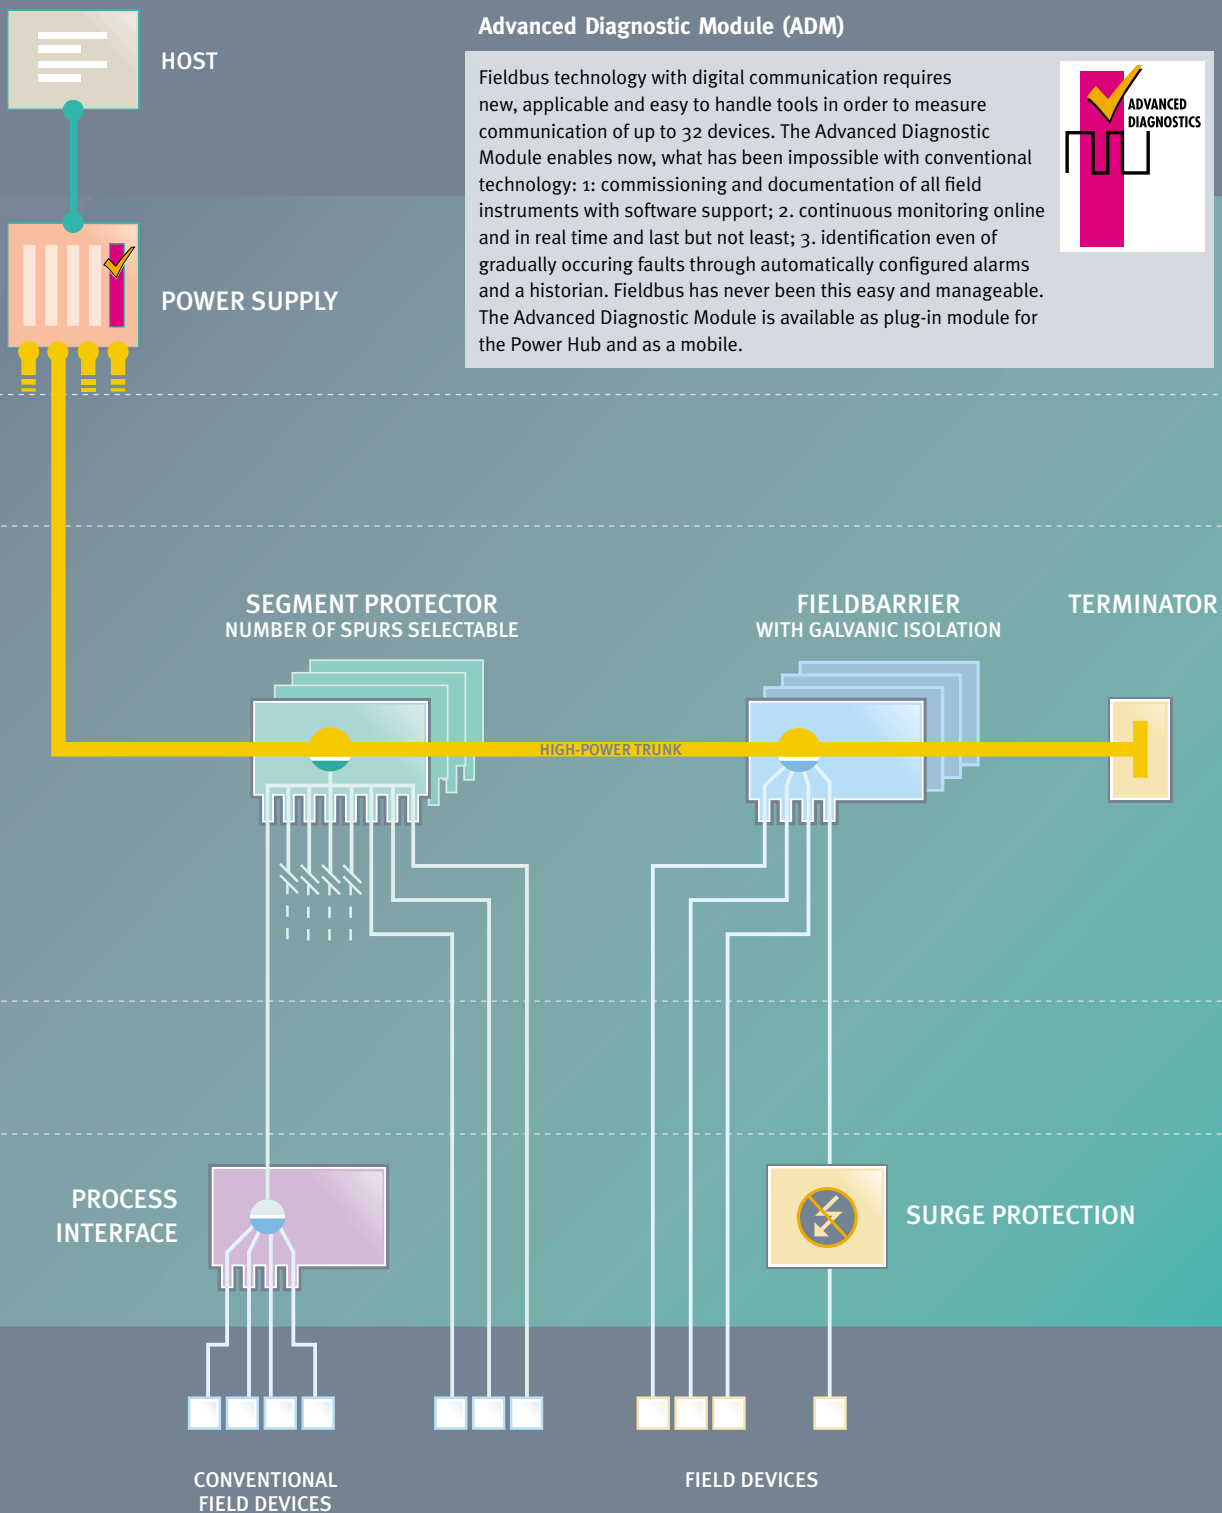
HOST

Advanced Diagnostic Module (ADM)

Fieldbus technology with digital communication requires new, applicable and easy to handle tools in order to measure communication of up to 32 devices. The Advanced Diagnostic Module enables now, what has been impossible with conventional technology: 1: commissioning and documentation of all field instruments with software support; 2. continuous monitoring online and in real time and last but not least; 3. identification even of gradually occuring faults through automatically configured alarms and a historian. Fieldbus has never been this easy and manageable. The Advanced Diagnostic Module is available as plug-in module for the Power Hub and as a mobile.

ADVANCED DIAGNOSTICS

POWER SUPPLY

SEGMENT PROTECTOR
NUMBER OF SPURS SELECTABLE

FIELDBARRIER
WITH GALVANIC ISOLATION

TERMINATOR

HIGH-POWER TRUNK

PROCESS INTERFACE

SURGE PROTECTION

CONVENTIONAL FIELD DEVICES

FIELD DEVICES